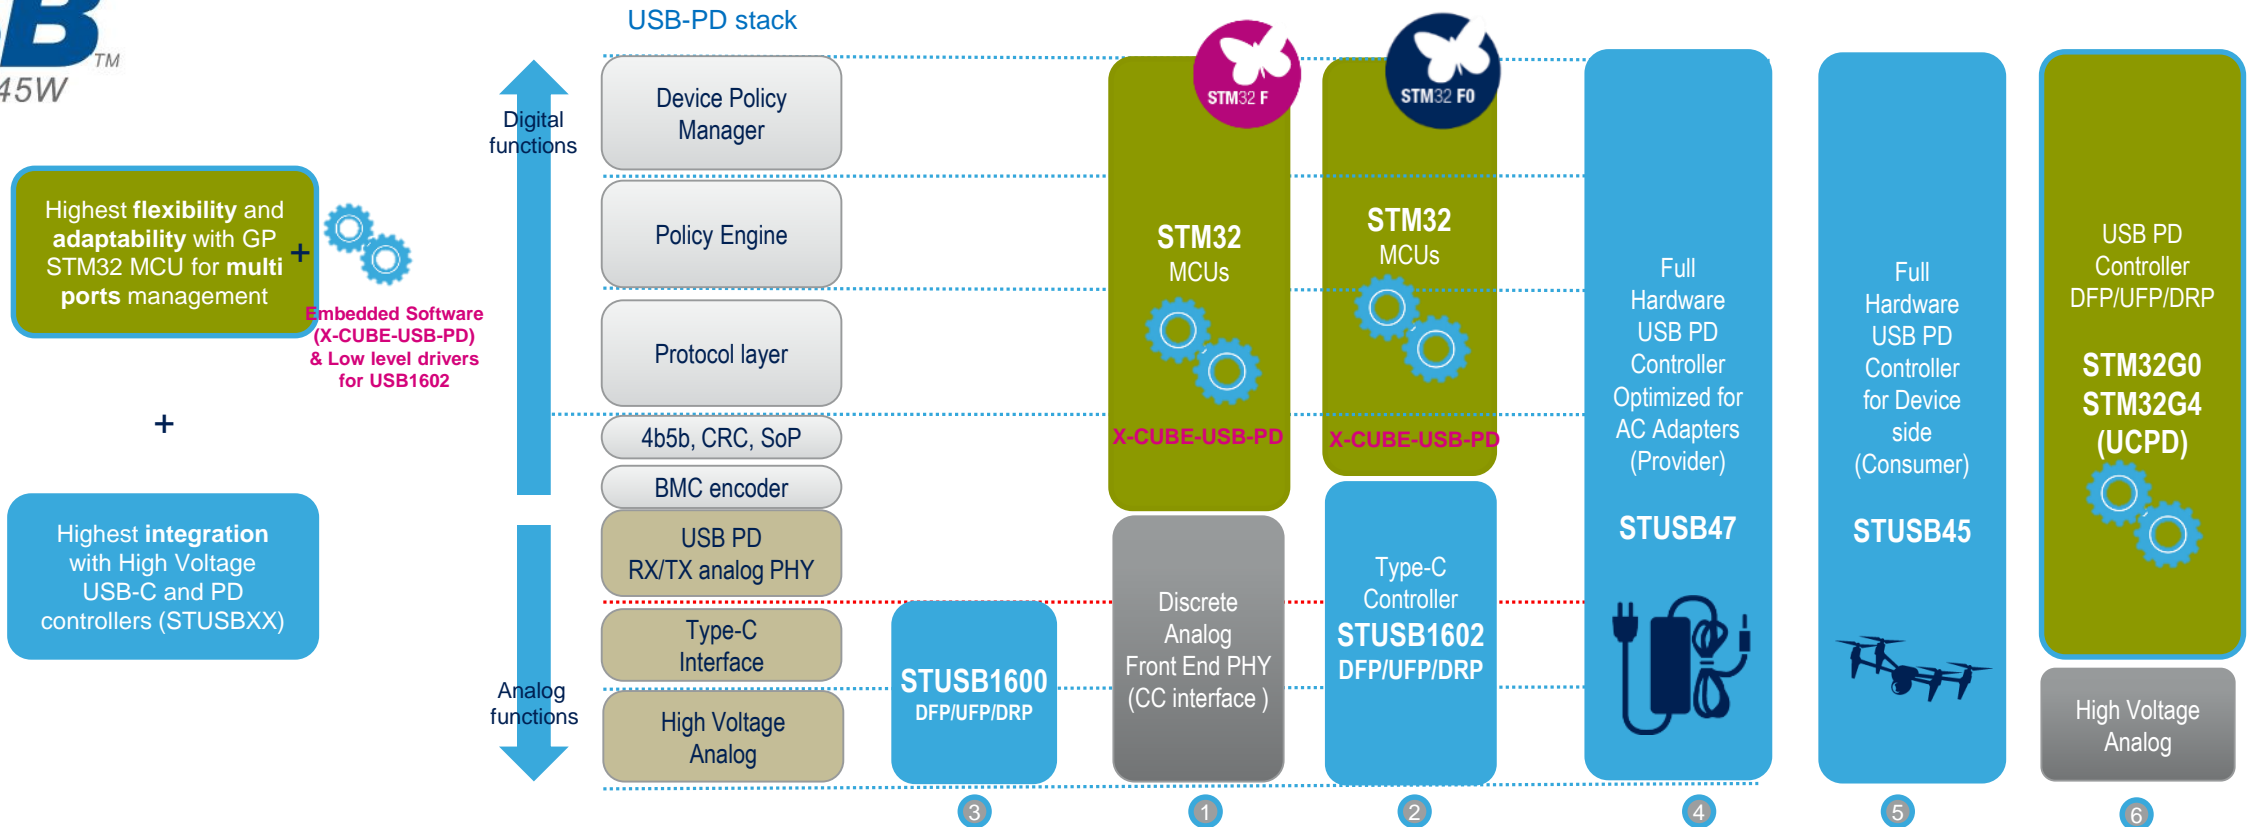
B TM
45W

USB-PD stack

Highest **flexibility** and **adaptability** with GP STM32 MCU for **multi ports** management

+

Embedded Software (X-CUBE-USB-PD) & Low level drivers for USB1602

+

Highest **integration** with High Voltage USB-C and PD controllers (STUSBXX)

Digital functions

Analog functions

Device Policy Manager

Policy Engine

Protocol layer

4b5b, CRC, SoP

BMC encoder

USB PD RX/TX analog PHY

Type-C Interface

High Voltage Analog

STUSB1600 DFP/UFP/DRP

STM32 F

STM32 MCUs

X-CUBE-USB-PD

Discrete Analog Front End PHY (CC interface )

STM32 F0

STM32 MCUs

X-CUBE-USB-PD

Type-C Controller STUSB1602 DFP/UFP/DRP

Full Hardware USB PD Controller Optimized for AC Adapters (Provider)

STUSB47

Full Hardware USB PD Controller for Device side (Consumer)

STUSB45

USB PD Controller DFP/UFP/DRP

STM32G0 STM32G4 (UCPD)

High Voltage Analog

3 1 2 4 5 6